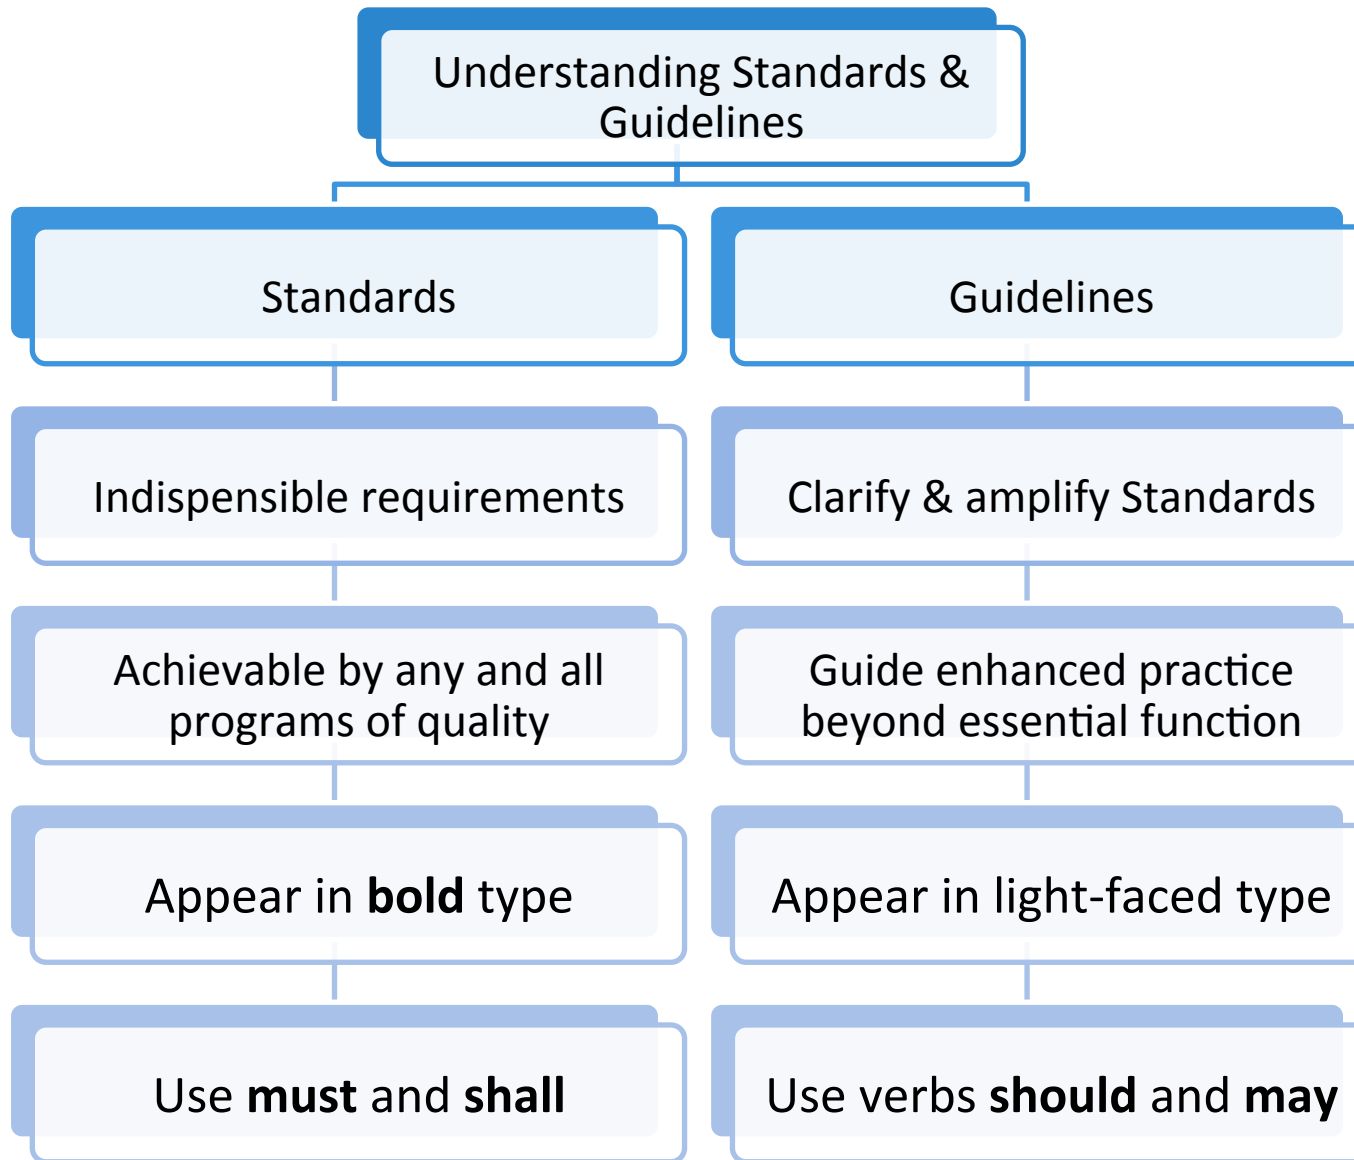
Understanding Standards & Guidelines

Standards

Indispensible requirements

Achievable by any and all programs of quality

Appear in **bold** type

Use **must** and **shall**

Guidelines

Clarify & amplify Standards

Guide enhanced practice beyond essential function

Appear in light-faced type

Use verbs **should** and **may**